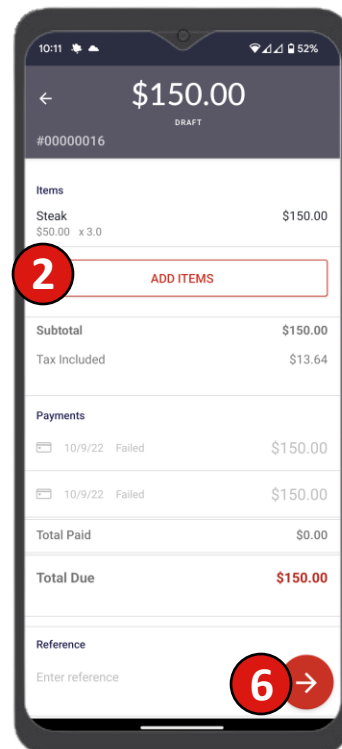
10:11

52%

$150.00

DRAFT

#00000016

Items

Steak
$50.00 x 3.0

$150.00

2

ADD ITEMS

Subtotal

$150.00

Tax Included

$13.64

Payments

10/9/22 Failed

$150.00

10/9/22 Failed

$150.00

Total Paid

$0.00

Total Due

$150.00

Reference

Enter reference

6